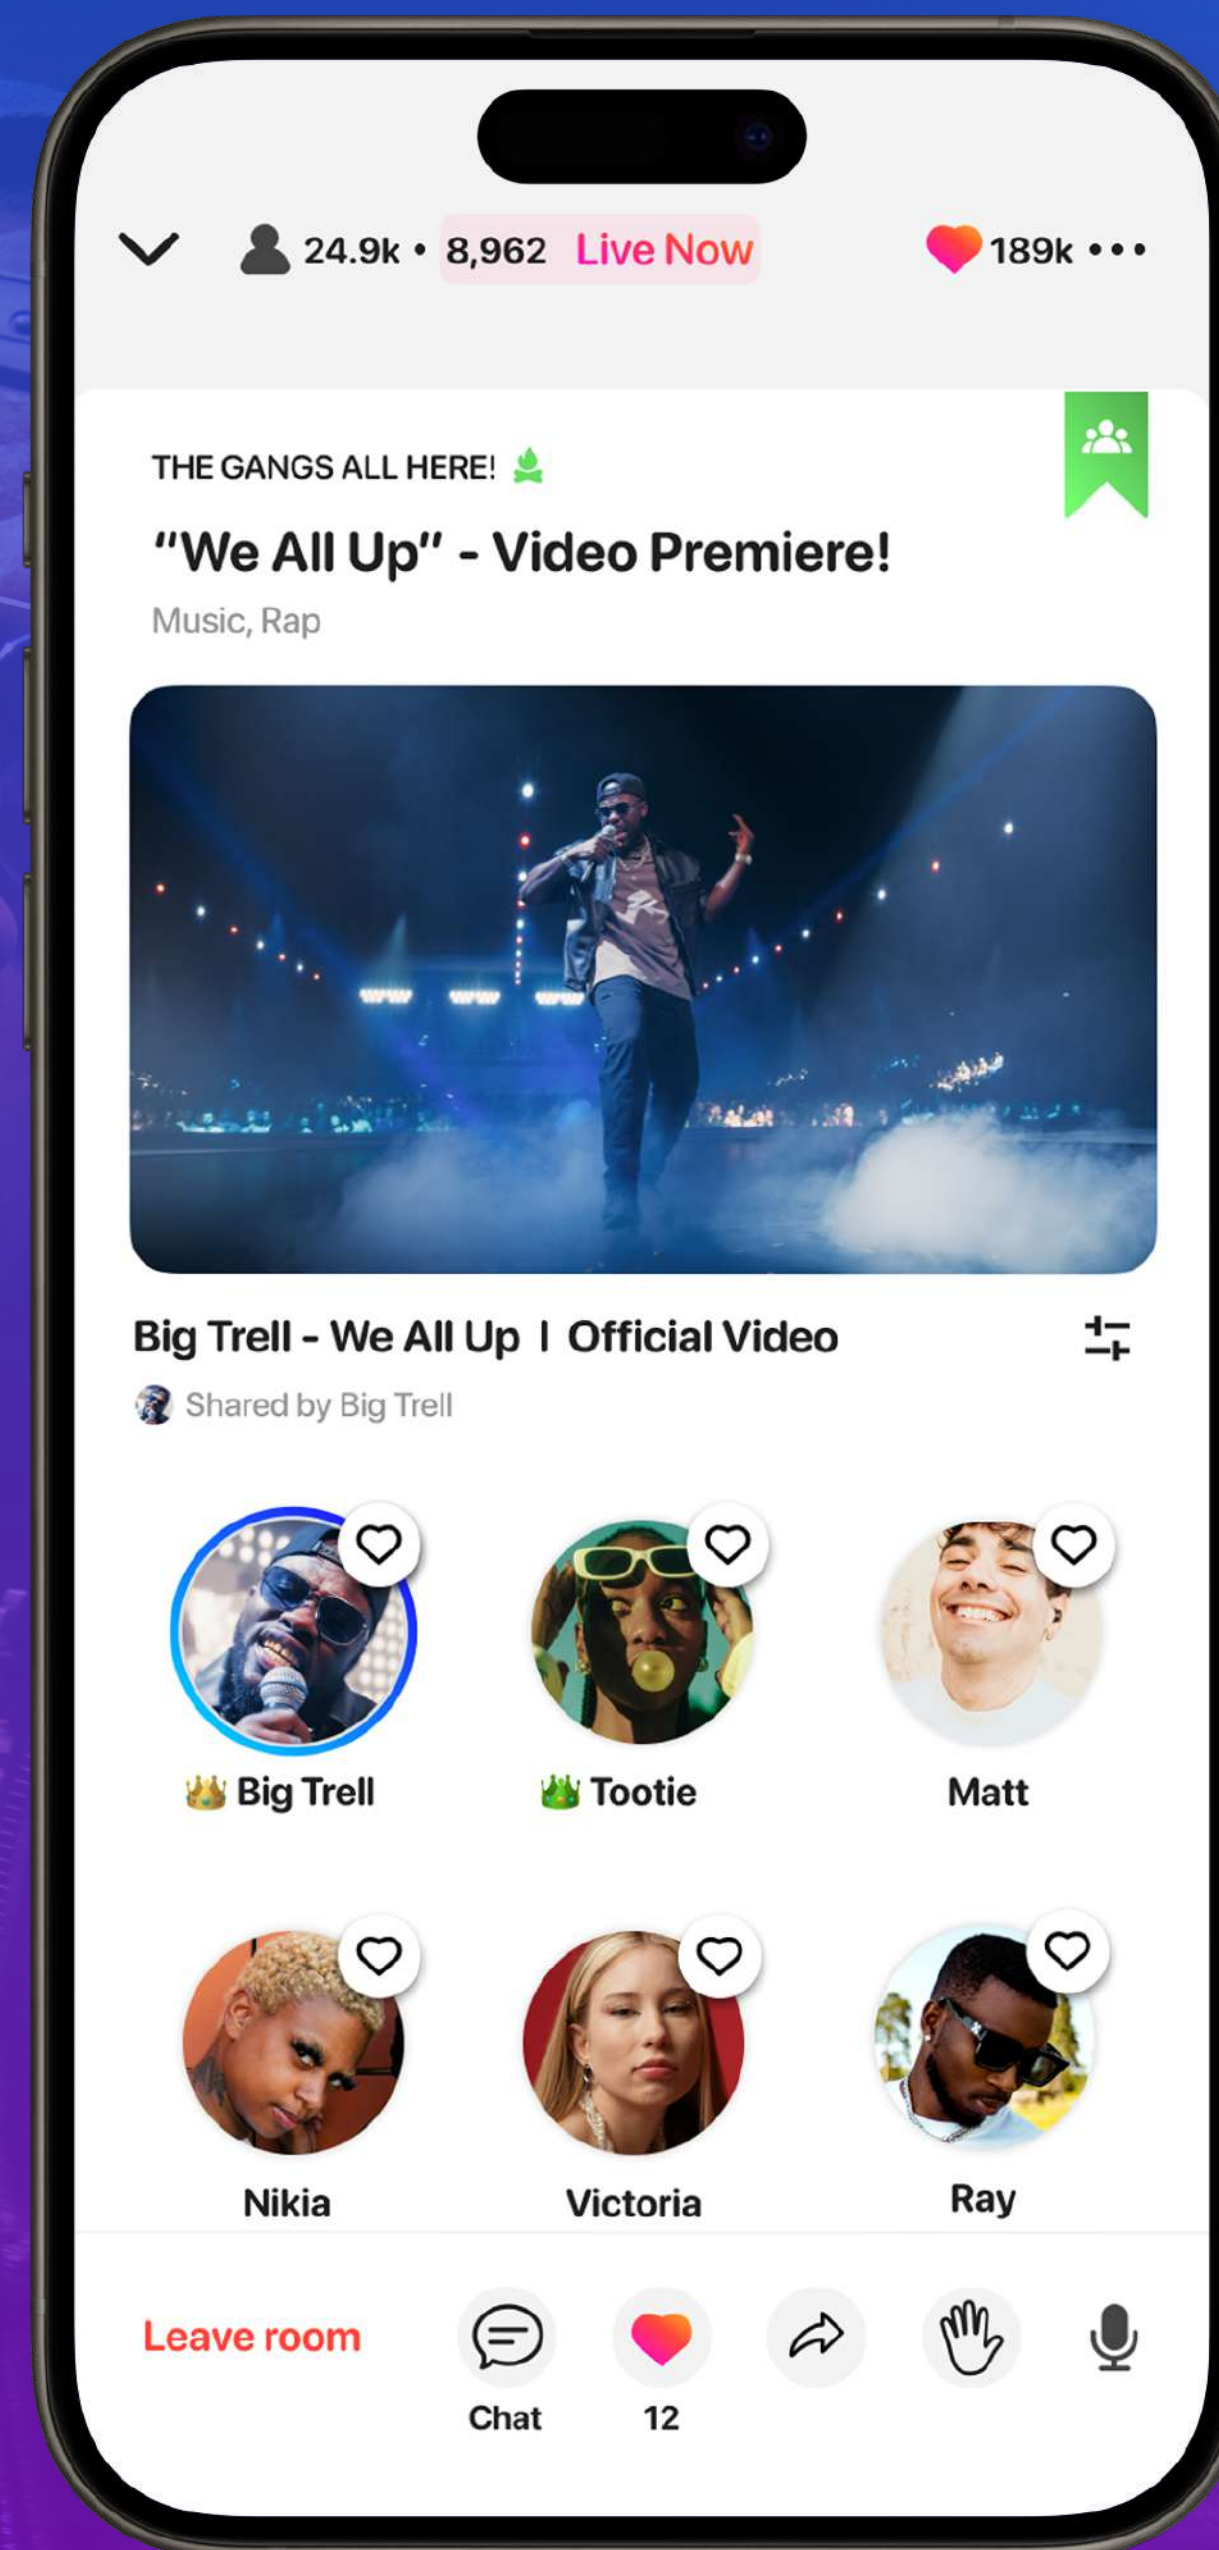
24.9k • 8,962 Live Now

189k •••

THE GANGS ALL HERE!

"We All Up" - Video Premiere!

Music, Rap

Big Trell - We All Up | Official Video

Shared by Big Trell

Big Trell

Tootie

Matt

Nikia

Victoria

Ray

Leave room

Chat

12